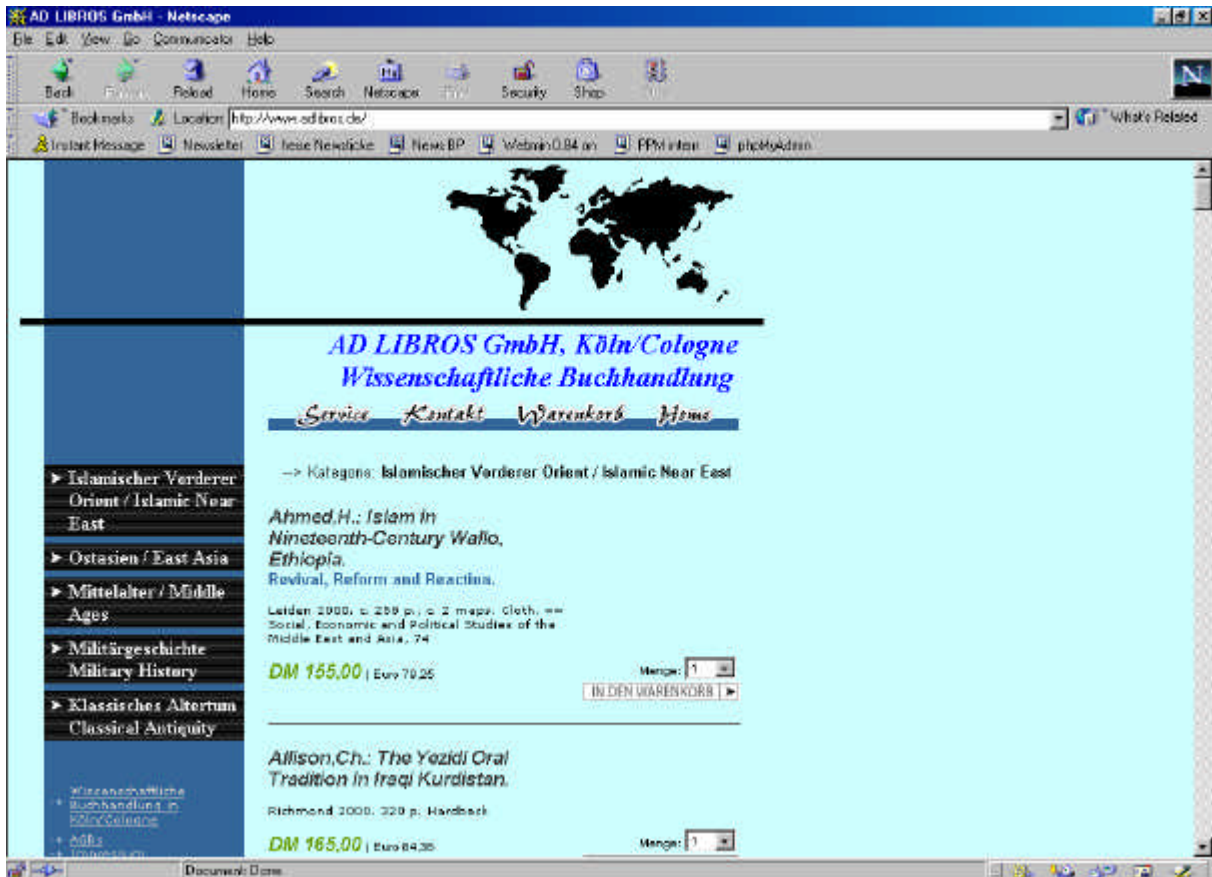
AD LIBROS GmbH - Netscape

File Edit View Go Communicator Help

Back Forward Reload Home Search Netscape Print Security Shop Stop

Bookmarks Location: http://www.adlibros.de/ What's Related

Instant Message Newsletter Neue Neueticke News BP Webmin 0.84 en PPM intern phpMyAdmin

AD LIBROS GmbH, Köln/Cologne
Wissenschaftliche Buchhandlung

Service Kontakt Warenkorb Home

➤ Islamischer Verderer Orient / Islamic Near East

➤ Ostasien / East Asia

➤ Mittelalter / Middle Ages

➤ Militärgeschichte Military History

➤ Klassisches Altertum Classical Antiquity

Wissenschaftliche Buchhandlung in Köln/Cologne

AGBs

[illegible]

--> Kategorie: Islamischer Vorderer Orient / Islamic Near East

Ahmed,H.: Islam in Nineteenth-Century Wallo, Ethiopia.
Revival, Reform and Reaction.

Leiden 2000. c. 250 p.; c. 2 maps. Cloth. == Social, Economic and Political Studies of the Middle East and Asia, 74

DM 155,00 | Euro 79,25

Menge: 1

IN DEN WARENKORB ►

Allison,Ch.: The Yezidi Oral Tradition in Iraqi Kurdistan.

Richmond 2000. 320 p. Hardback

DM 165,00 | Euro 84,36

Menge: 1

Document: Done